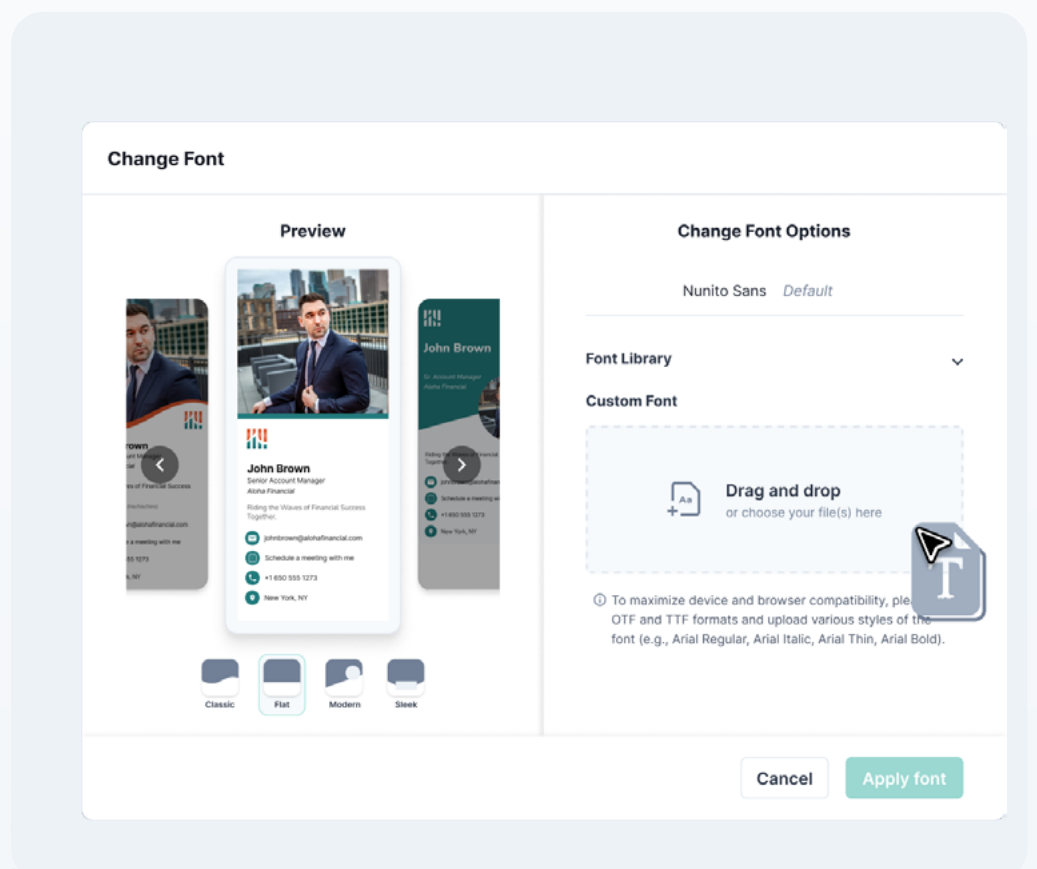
Change Font

Preview

rown
Account Manager
Financial
ves of Financial Success
@alohafinancial.com
a meeting with me
55 1273
k, NY

John Brown
Senior Account Manager
Aloha Financial
Riding the Waves of Financial Success Together.
johnbrown@alohafinancial.com
Schedule a meeting with me
+1 650 555 1273
New York, NY

John Brown
Sr. Account Manager
Aloha Financial
Riding the Waves of Financial Success Together
johnbrown@alohafi
Schedule a meeting wi
+1 650 555 1273
New York, NY

Classic
Flat
Modern
Sleek

Change Font Options

Nunito Sans Default

Font Library

Custom Font

Drag and drop
or choose your file(s) here

To maximize device and browser compatibility, ple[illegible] OTF and TTF formats and upload various styles of th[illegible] font (e.g., Arial Regular, Arial Italic, Arial Thin, Arial Bold).

Cancel
Apply font